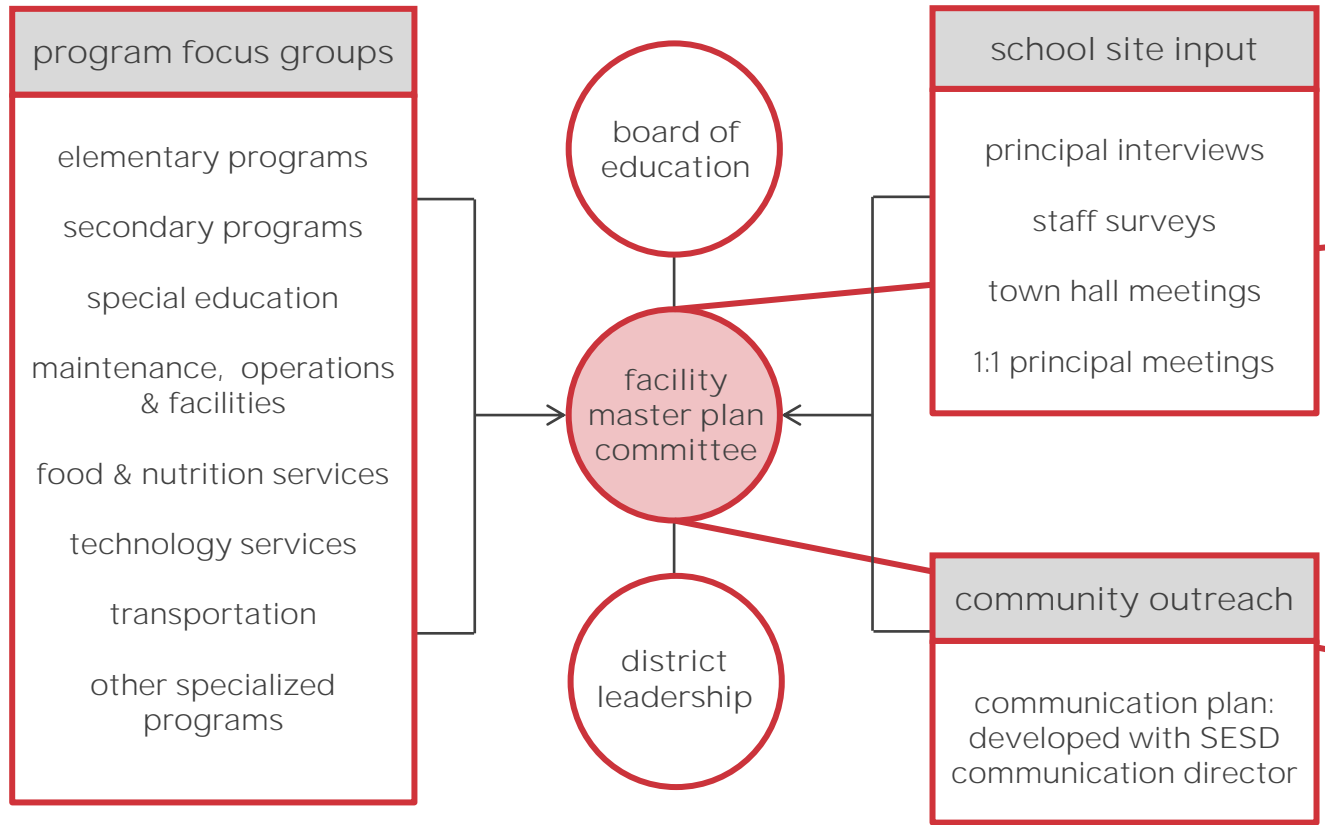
program focus groups

elementary programs

secondary programs

special education

maintenance, operations & facilities

food & nutrition services

technology services

transportation

other specialized programs

board of education

facility master plan committee

district leadership

school site input

principal interviews

staff surveys

town hall meetings

1:1 principal meetings

community outreach

communication plan: developed with SESD communication director